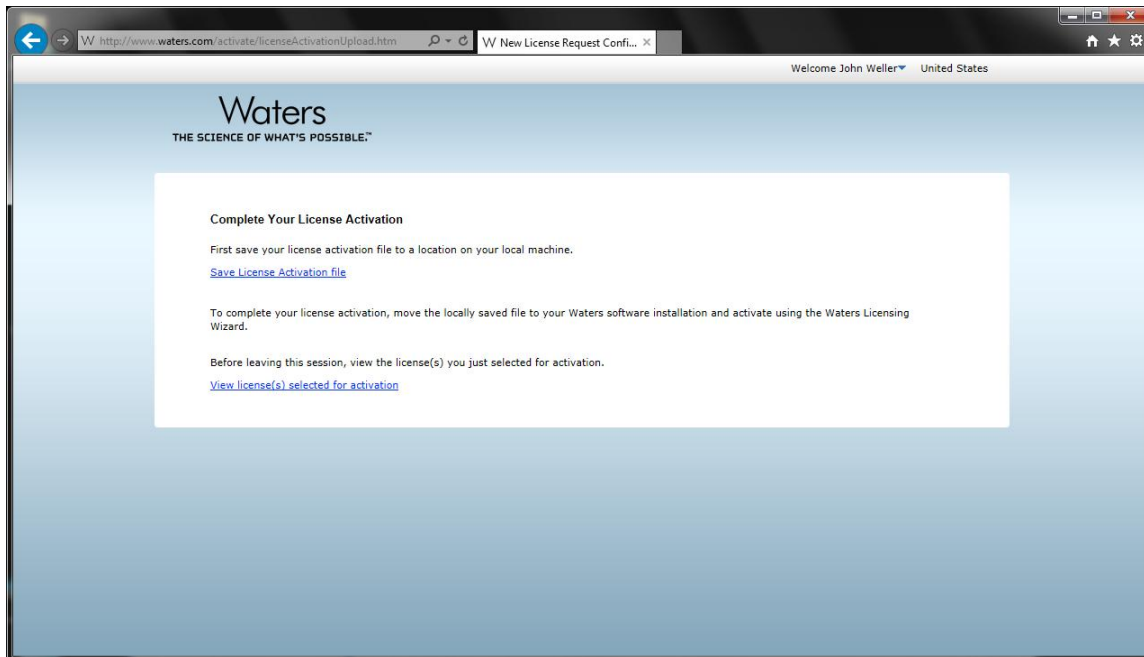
W http://www.waters.com/activate/licenseActivationUpload.htm

W New License Request Confi... ×

Welcome John Weller United States

Waters
THE SCIENCE OF WHAT'S POSSIBLE.™

Complete Your License Activation

First save your license activation file to a location on your local machine.

Save License Activation file

To complete your license activation, move the locally saved file to your Waters software installation and activate using the Waters Licensing Wizard.

Before leaving this session, view the license(s) you just selected for activation.

View license(s) selected for activation